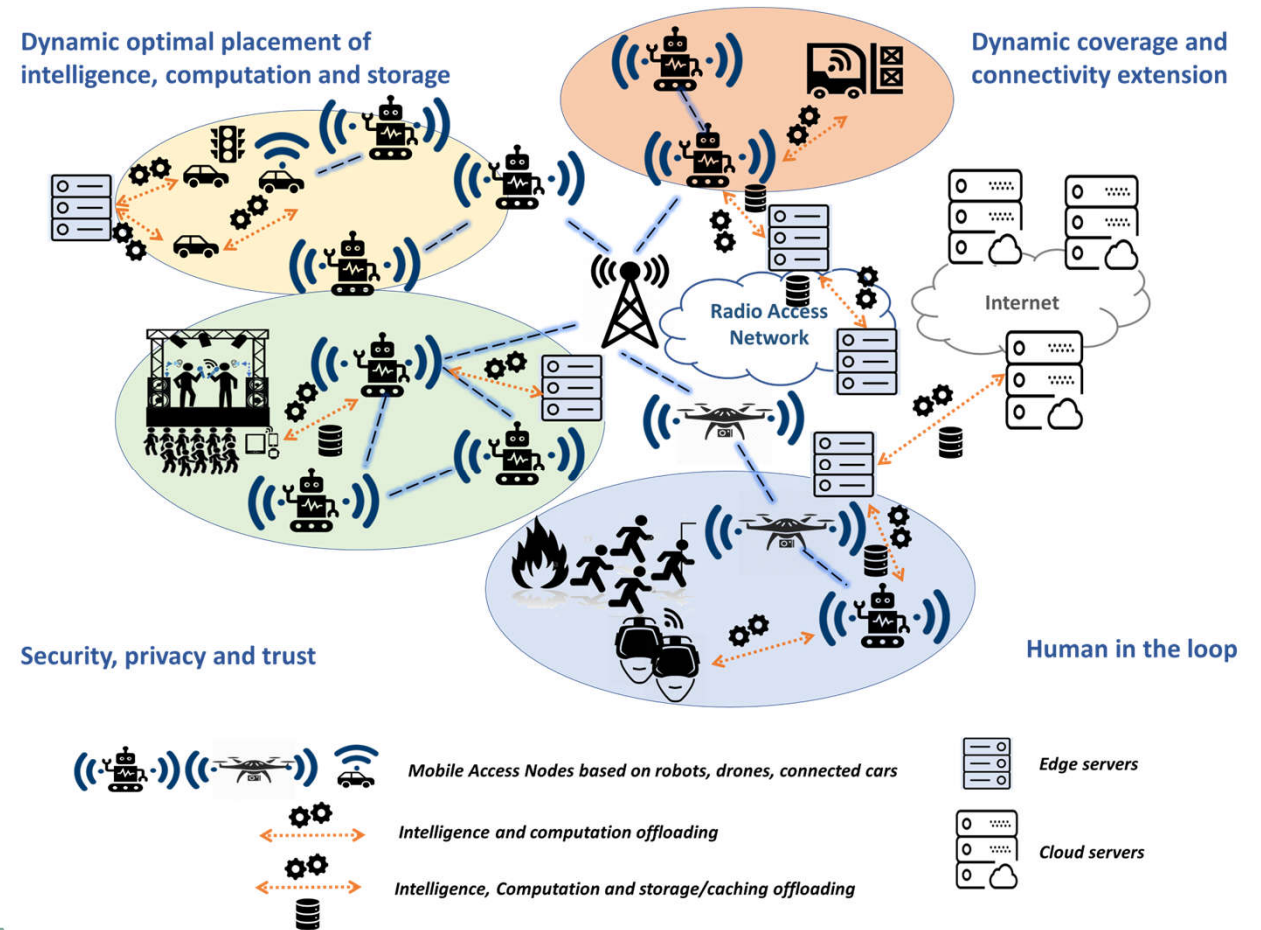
Dynamic optimal placement of intelligence, computation and storage

Dynamic coverage and connectivity extension

Radio Access Network

Internet

Security, privacy and trust

Human in the loop

Mobile Access Nodes based on robots, drones, connected cars

Edge servers

Intelligence and computation offloading

Cloud servers

Intelligence, Computation and storage/caching offloading